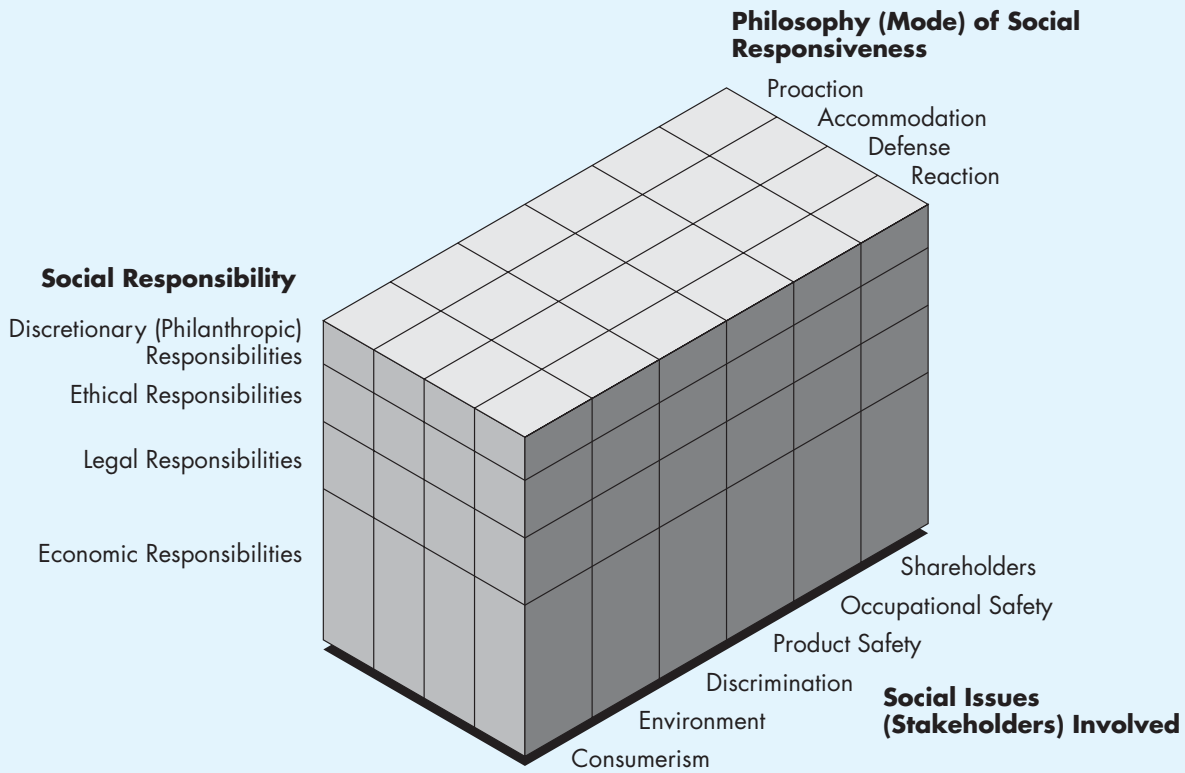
**Philosophy (Mode) of Social Responsiveness**

Proaction
Accommodation
Defense
Reaction

**Social Responsibility**

Discretionary (Philanthropic) Responsibilities
Ethical Responsibilities
Legal Responsibilities
Economic Responsibilities

Shareholders
Occupational Safety
Product Safety
Discrimination
Environment
Consumerism

**Social Issues (Stakeholders) Involved**